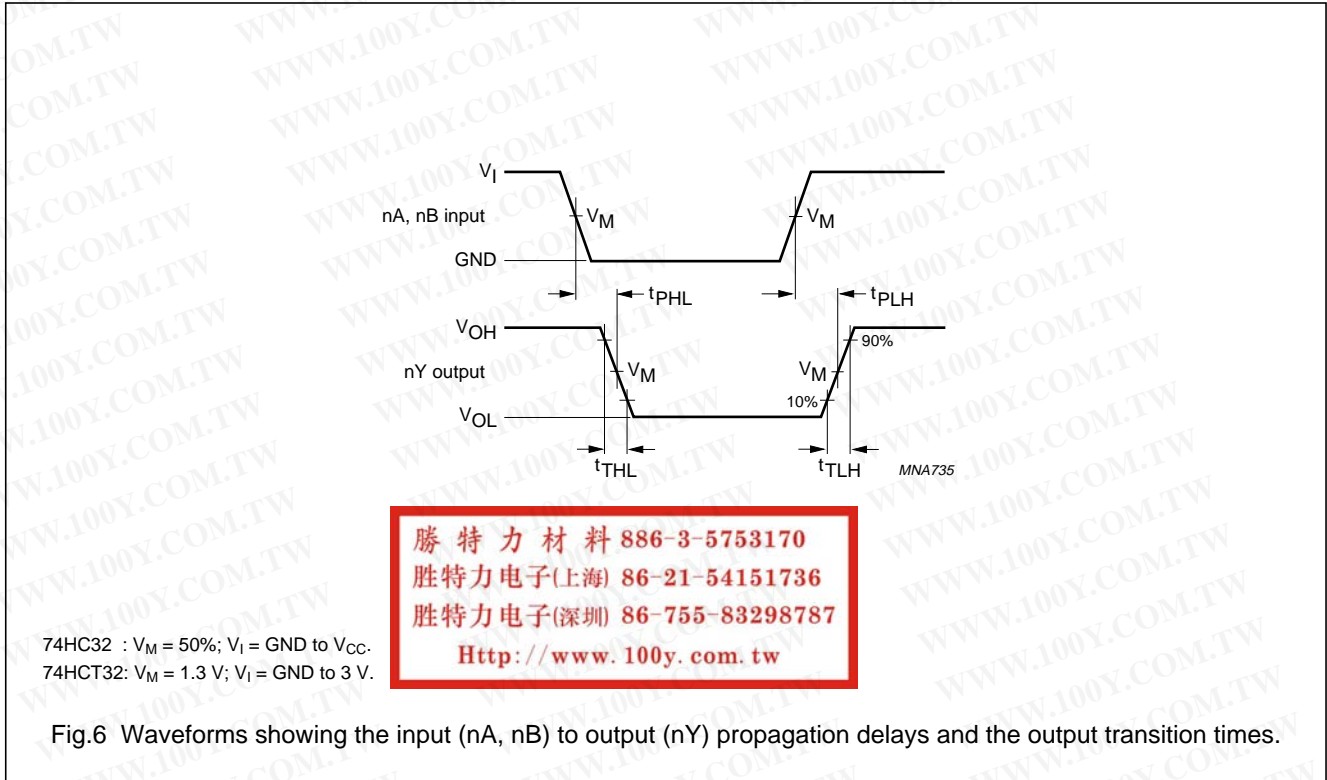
$V_I$

nA, nB input

$V_M$

$V_M$

GND

$t_{PHL}$

$t_{PLH}$

$V_{OH}$

90%

nY output

$V_M$

$V_M$

10%

$V_{OL}$

$t_{THL}$

$t_{TLH}$

MNA735

勝 特 力 材 料 886-3-5753170
胜特力电子(上海) 86-21-54151736
胜特力电子(深圳) 86-755-83298787
Http://www.100y.com.tw

74HC32 : $V_M$ = 50%; $V_I$ = GND to $V_{CC}$.
74HCT32: $V_M$ = 1.3 V; $V_I$ = GND to 3 V.

Fig.6 Waveforms showing the input (nA, nB) to output (nY) propagation delays and the output transition times.

WWW.100Y.COM.TW